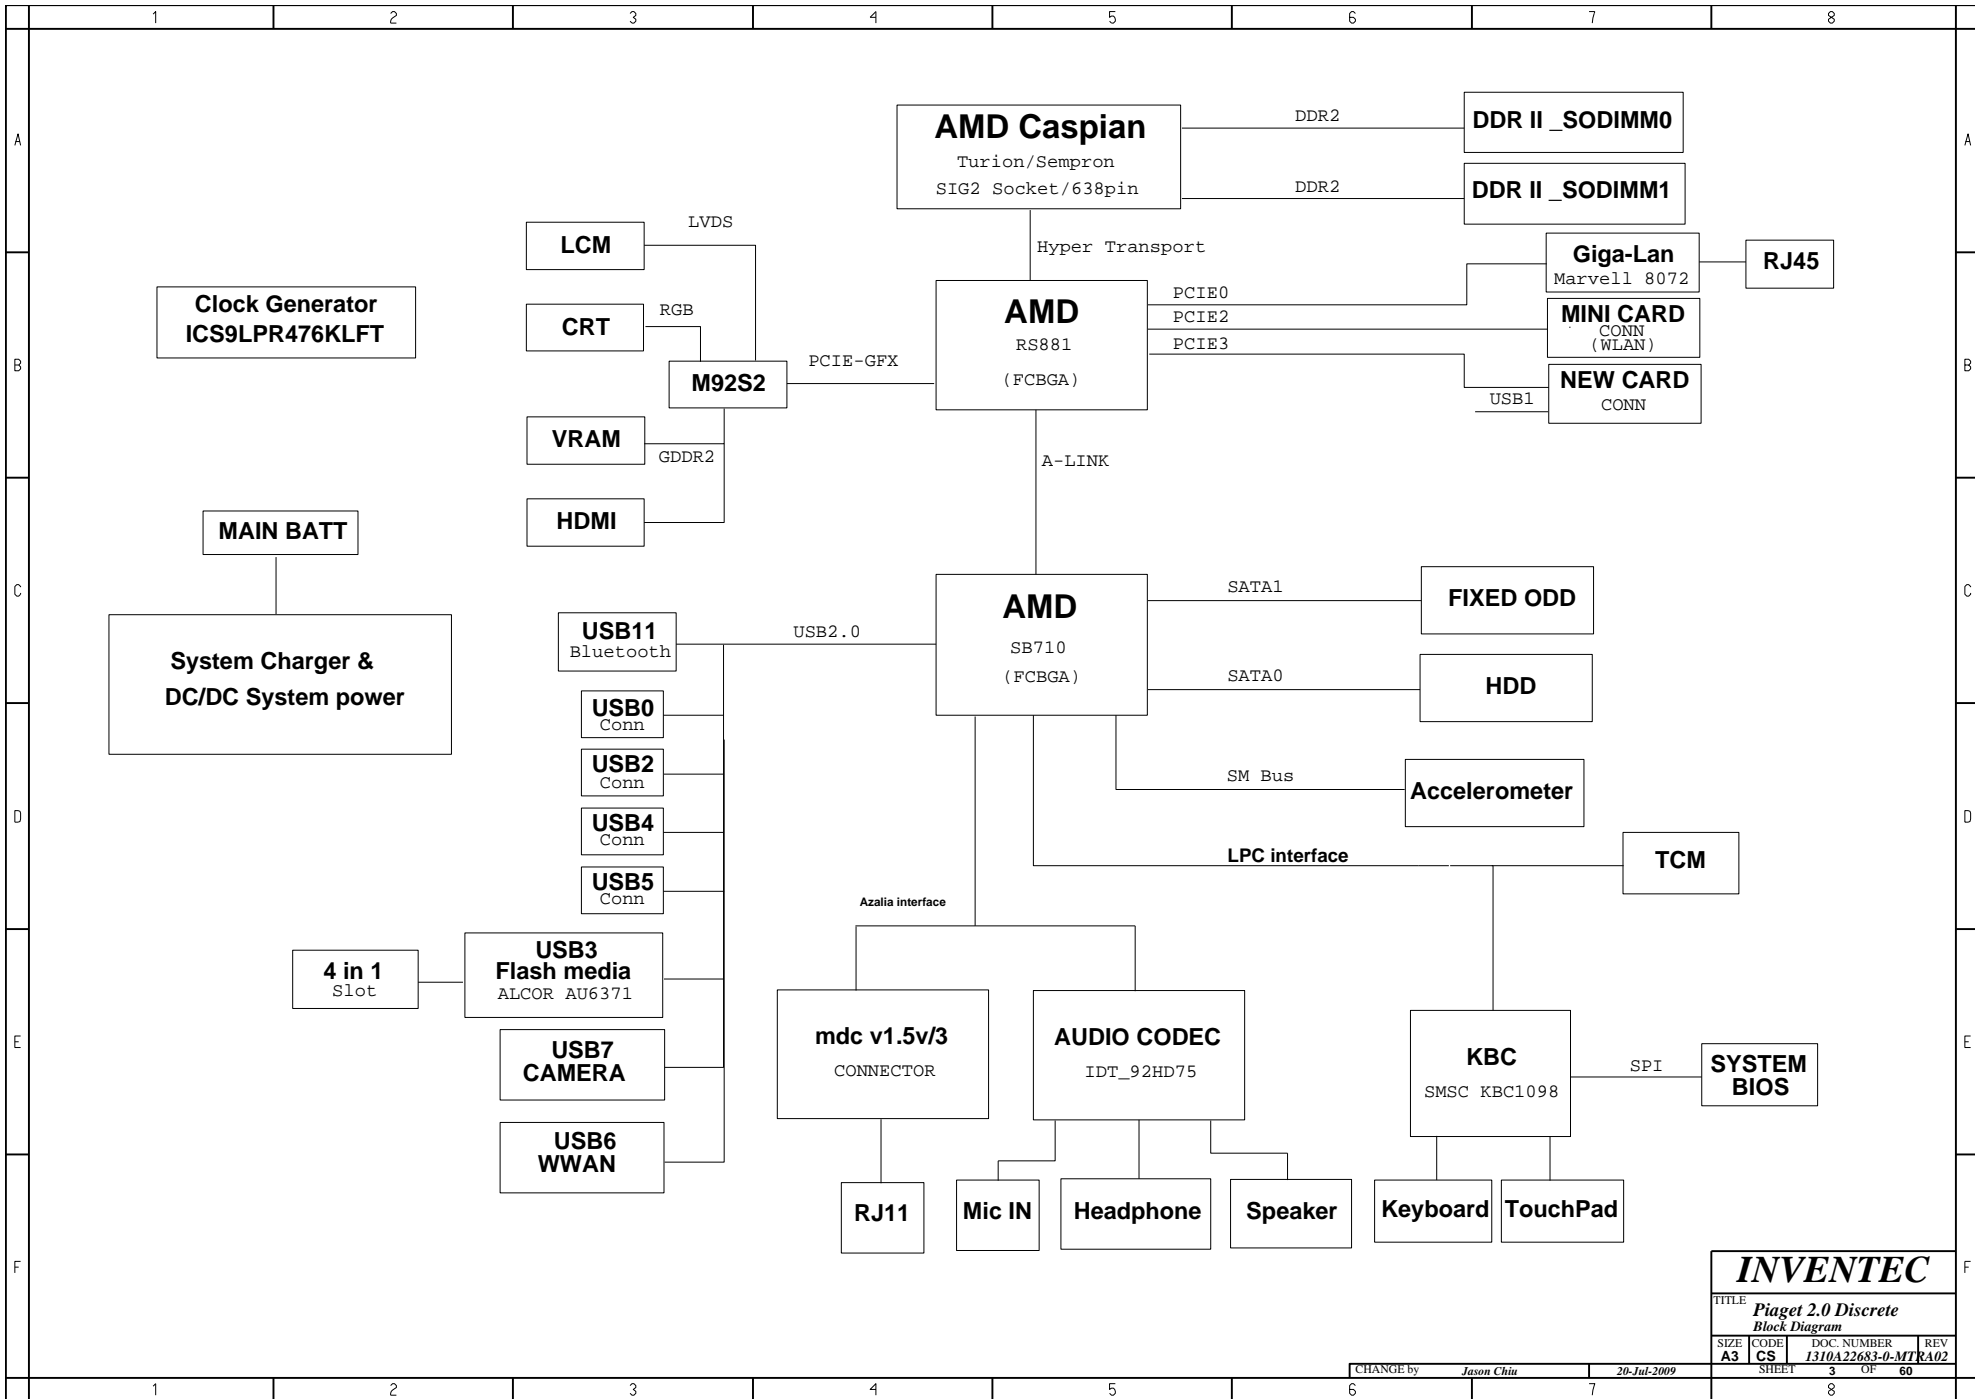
1 2 3 4 5 6 7 8

A
B
C
D
E
F

AMD Caspian
Turion/Sempron
SIG2 Socket/638pin

DDR2
DDR2

DDR II _SODIMM0
DDR II _SODIMM1

LVDS
LCM

Hyper Transport

Giga-Lan
Marvell 8072

RJ45

Clock Generator
ICS9LPR476KLFT

RGB
CRT

AMD
RS881
(FCBGA)

PCIE0
PCIE2
PCIE3

MINI CARD
CONN
(WLAN)

NEW CARD
CONN

USB1

PCIE-GFX
M92S2

VRAM
GDDR2

A-LINK

HDMI

MAIN BATT

System Charger &
DC/DC System power

AMD
SB710
(FCBGA)

SATA1
FIXED ODD

USB11
Bluetooth

USB2.0

SATA0
HDD

USB0
Conn

USB2
Conn

SM Bus
Accelerometer

USB4
Conn

LPC interface
TCM

USB5
Conn

Azalia interface

4 in 1
Slot

USB3
Flash media
ALCOR AU6371

USB7
CAMERA

mdc v1.5v/3
CONNECTOR

AUDIO CODEC
IDT_92HD75

KBC
SMSC KBC1098

SPI

SYSTEM
BIOS

USB6
WWAN

RJ11
Mic IN
Headphone
Speaker
Keyboard
TouchPad

INVENTEC
TITLE
Piaget 2.0 Discrete
Block Diagram
SIZE A3
CODE CS
DOC. NUMBER 1310A22683-0-MT
REV A02
CHANGE by Jason Chiu 20-Jul-2009
SHEET 3 OF 60